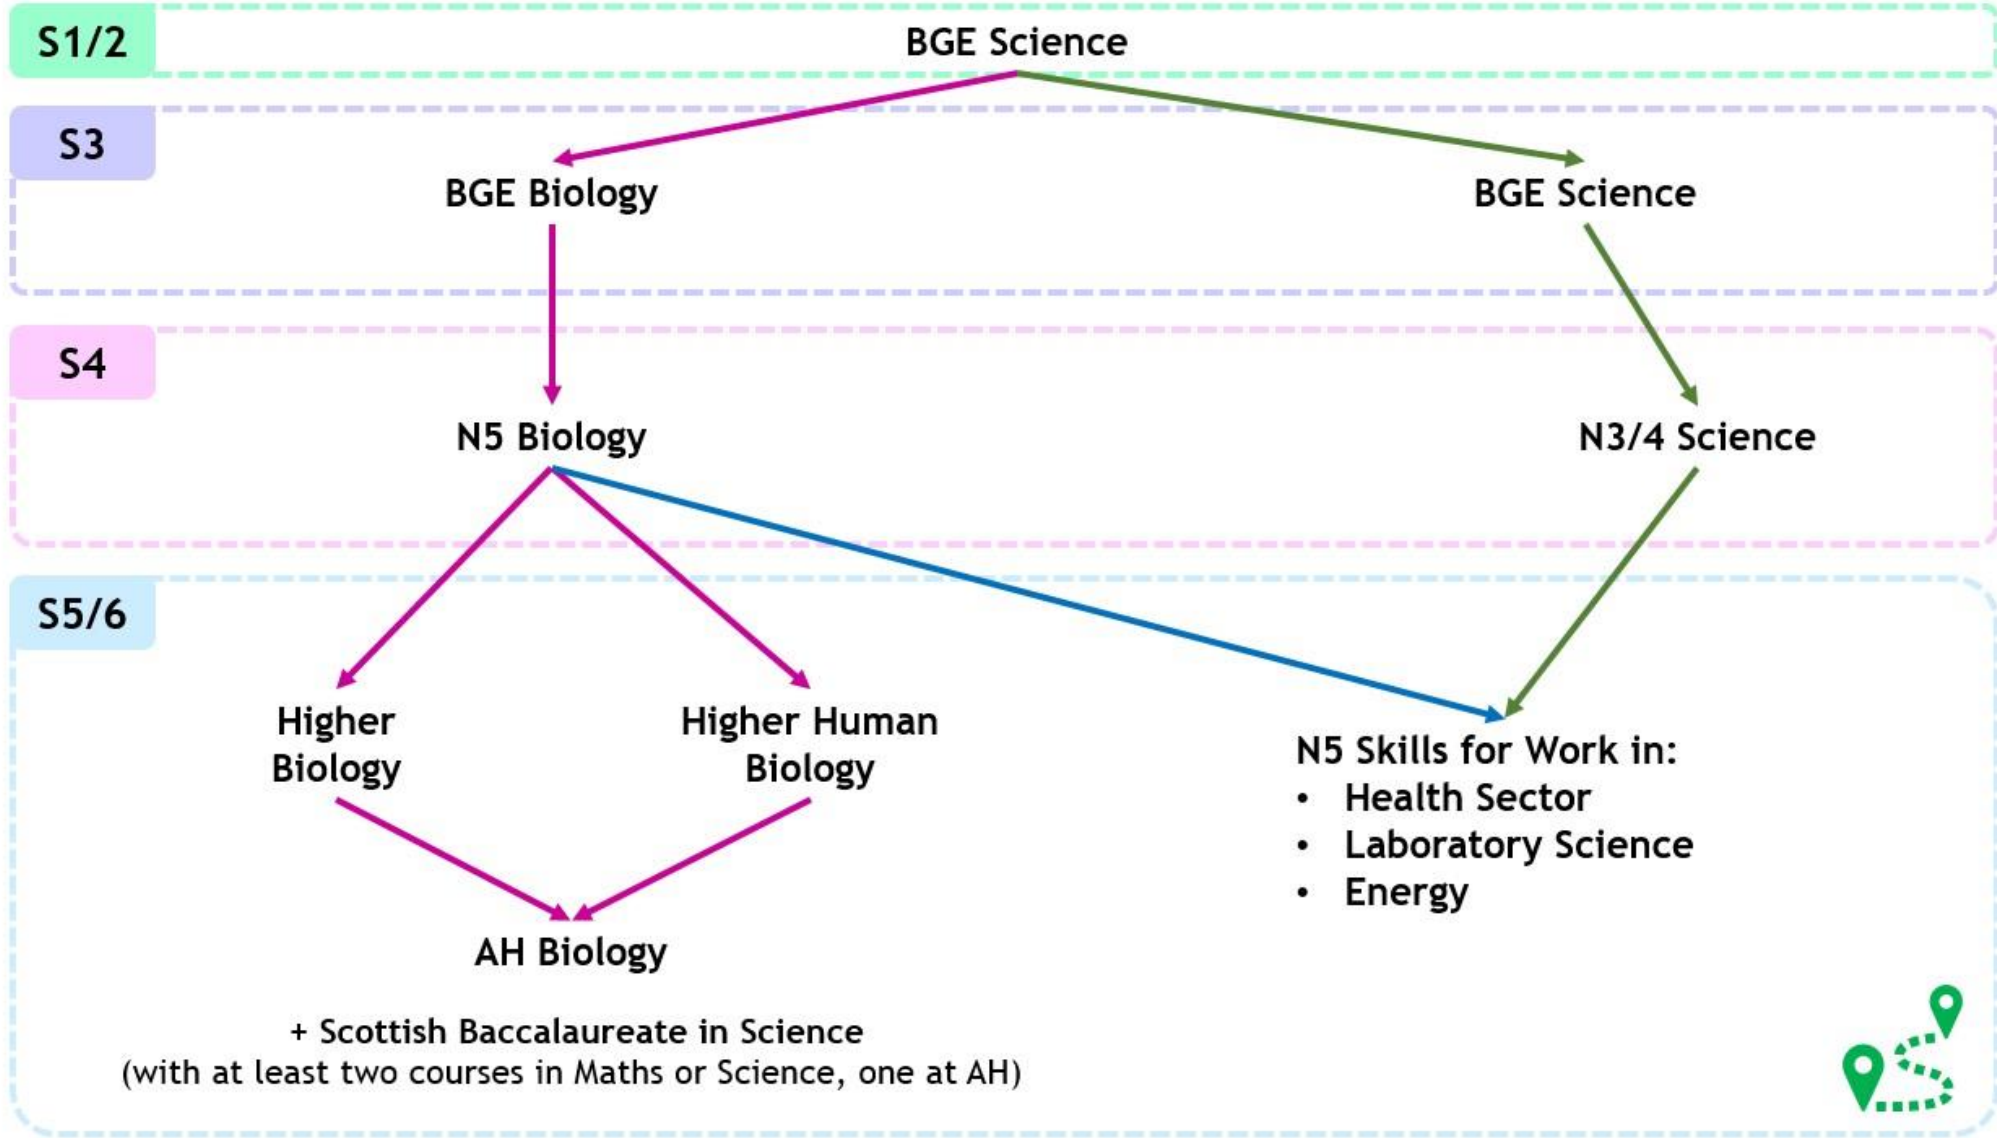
S1/2

BGE Science

S3

BGE Biology

BGE Science

S4

N5 Biology

N3/4 Science

S5/6

Higher Biology

Higher Human Biology

N5 Skills for Work in:
• Health Sector
• Laboratory Science
• Energy

AH Biology

+ Scottish Baccalaureate in Science
(with at least two courses in Maths or Science, one at AH)